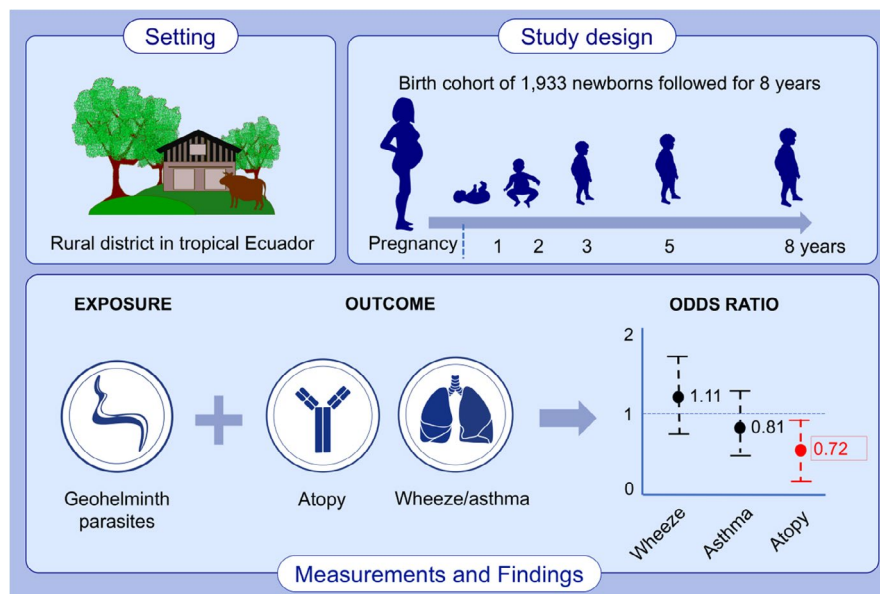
Setting

Rural district in tropical Ecuador

Study design

Birth cohort of 1,933 newborns followed for 8 years

Pregnancy 1 2 3 5 8 years

EXPOSURE

Geohelminth parasites

OUTCOME

Atopy

Wheeze/asthma

ODDS RATIO

2

1

0

1.11

0.81

0.72

Wheeze

Asthma

Atopy

Measurements and Findings